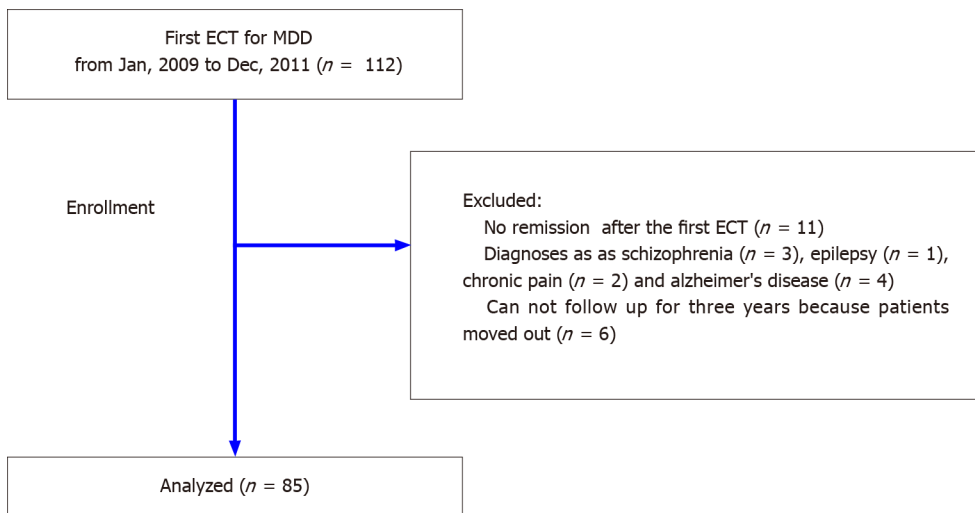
First ECT for MDD
from Jan, 2009 to Dec, 2011 ($n$ = 112)

Enrollment

Excluded:
No remission after the first ECT ($n$ = 11)
Diagnoses as as schizophrenia ($n$ = 3), epilepsy ($n$ = 1), chronic pain ($n$ = 2) and alzheimer's disease ($n$ = 4)
Can not follow up for three years because patients moved out ($n$ = 6)

Analyzed ($n$ = 85)